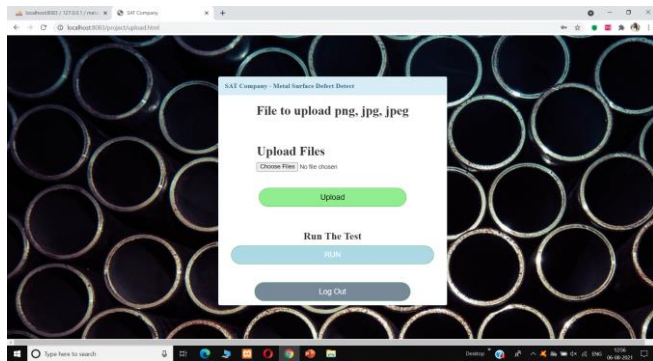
localhost:8080 / 127.0.0.1 / main | SAT Company

localhost:8080/project/upload.html

SAT Company - Metal Surface Defect Detect

File to upload png, jpg, jpeg

Upload Files

Choose Files No file chosen

Upload

Run The Test

RUN

Log Out

Type here to search

Desktop

ENG

12:56
06-08-2021